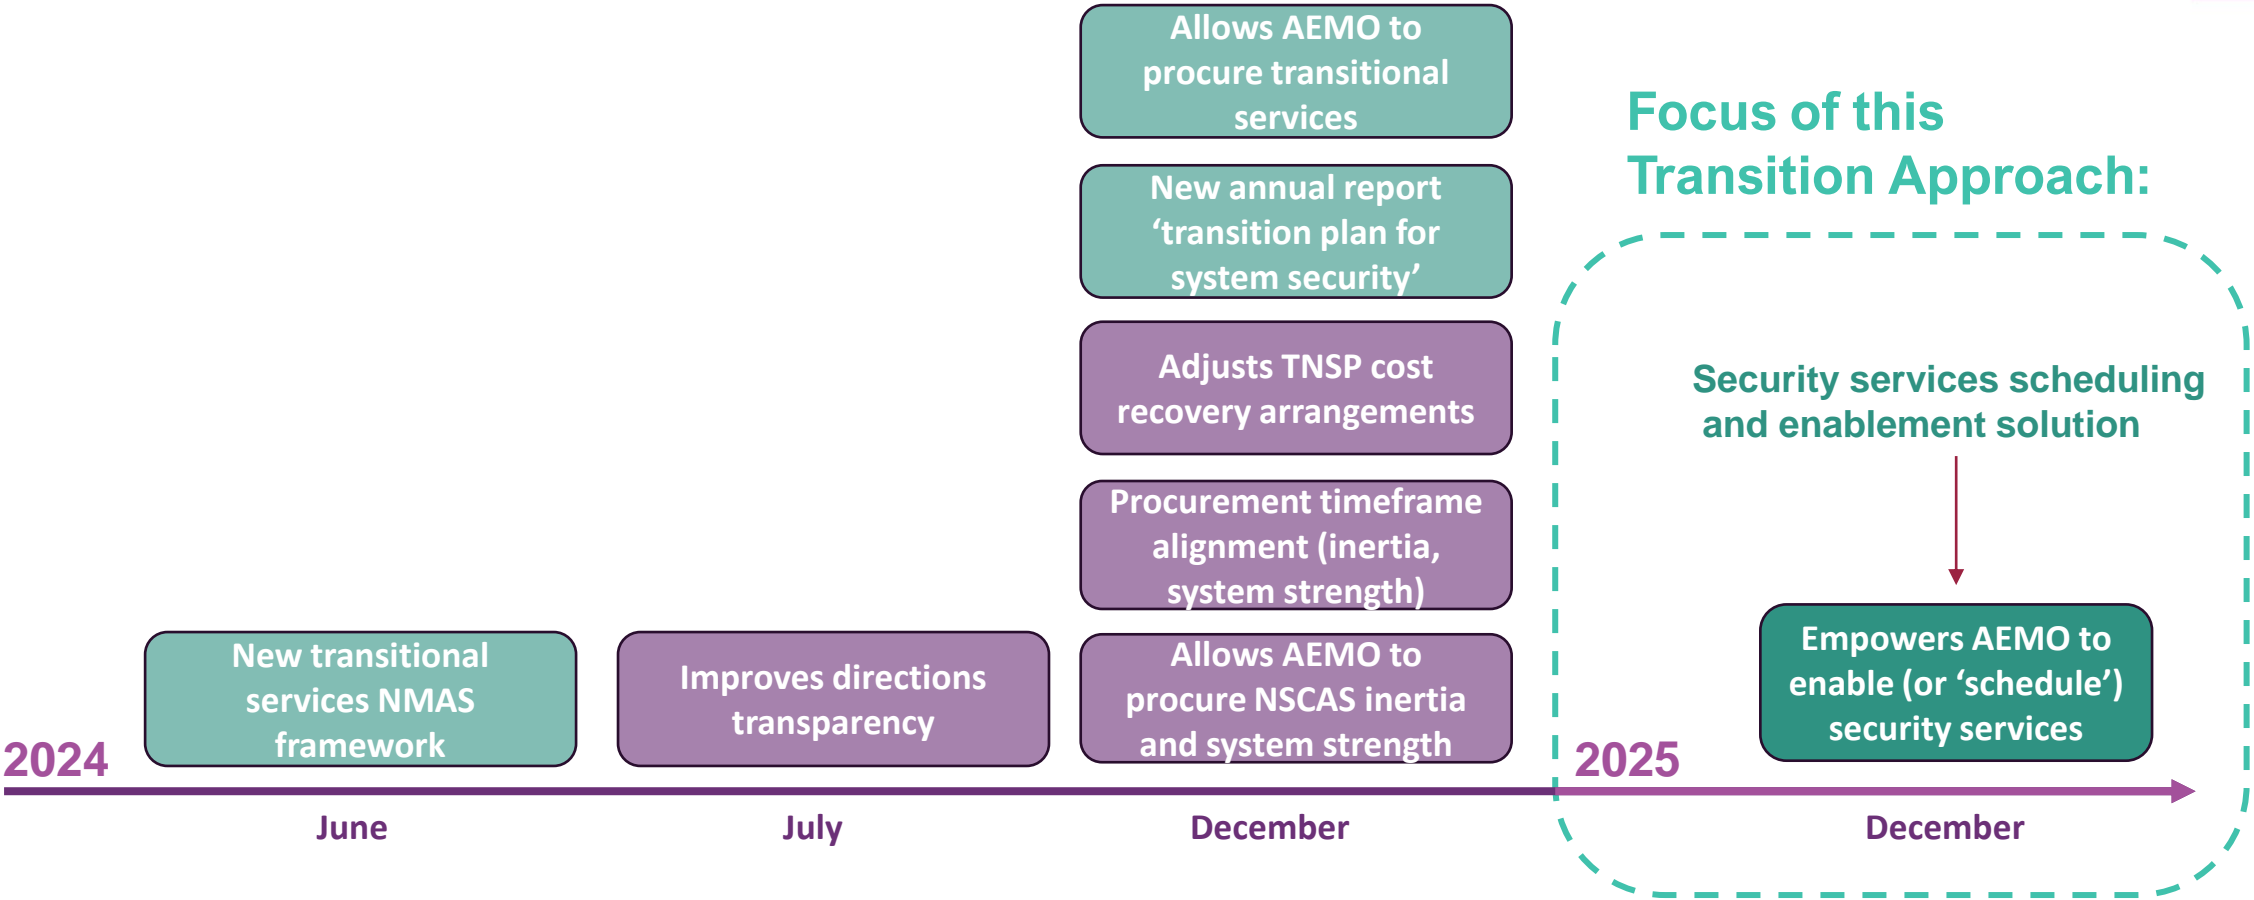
Allows AEMO to procure transitional services

New annual report 'transition plan for system security'

Adjusts TNSP cost recovery arrangements

Procurement timeframe alignment (inertia, system strength)

Allows AEMO to procure NSCAS inertia and system strength

Focus of this Transition Approach:

Security services scheduling and enablement solution

Empowers AEMO to enable (or 'schedule') security services

2024

New transitional services NMAS framework

Improves directions transparency

2025

June

July

December

December